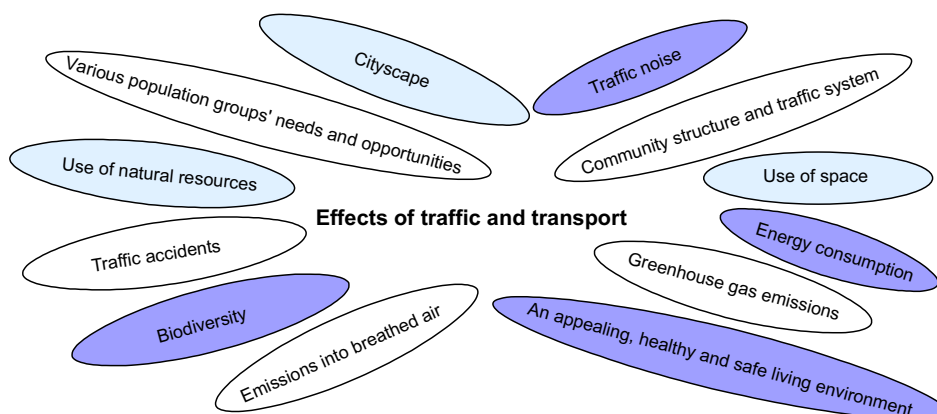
Cityscape

Traffic noise

Various population groups' needs and opportunities

Community structure and traffic system

Use of natural resources

Use of space

Effects of traffic and transport

Traffic accidents

Energy consumption

Greenhouse gas emissions

Biodiversity

Emissions into breathed air

An appealing, healthy and safe living environment